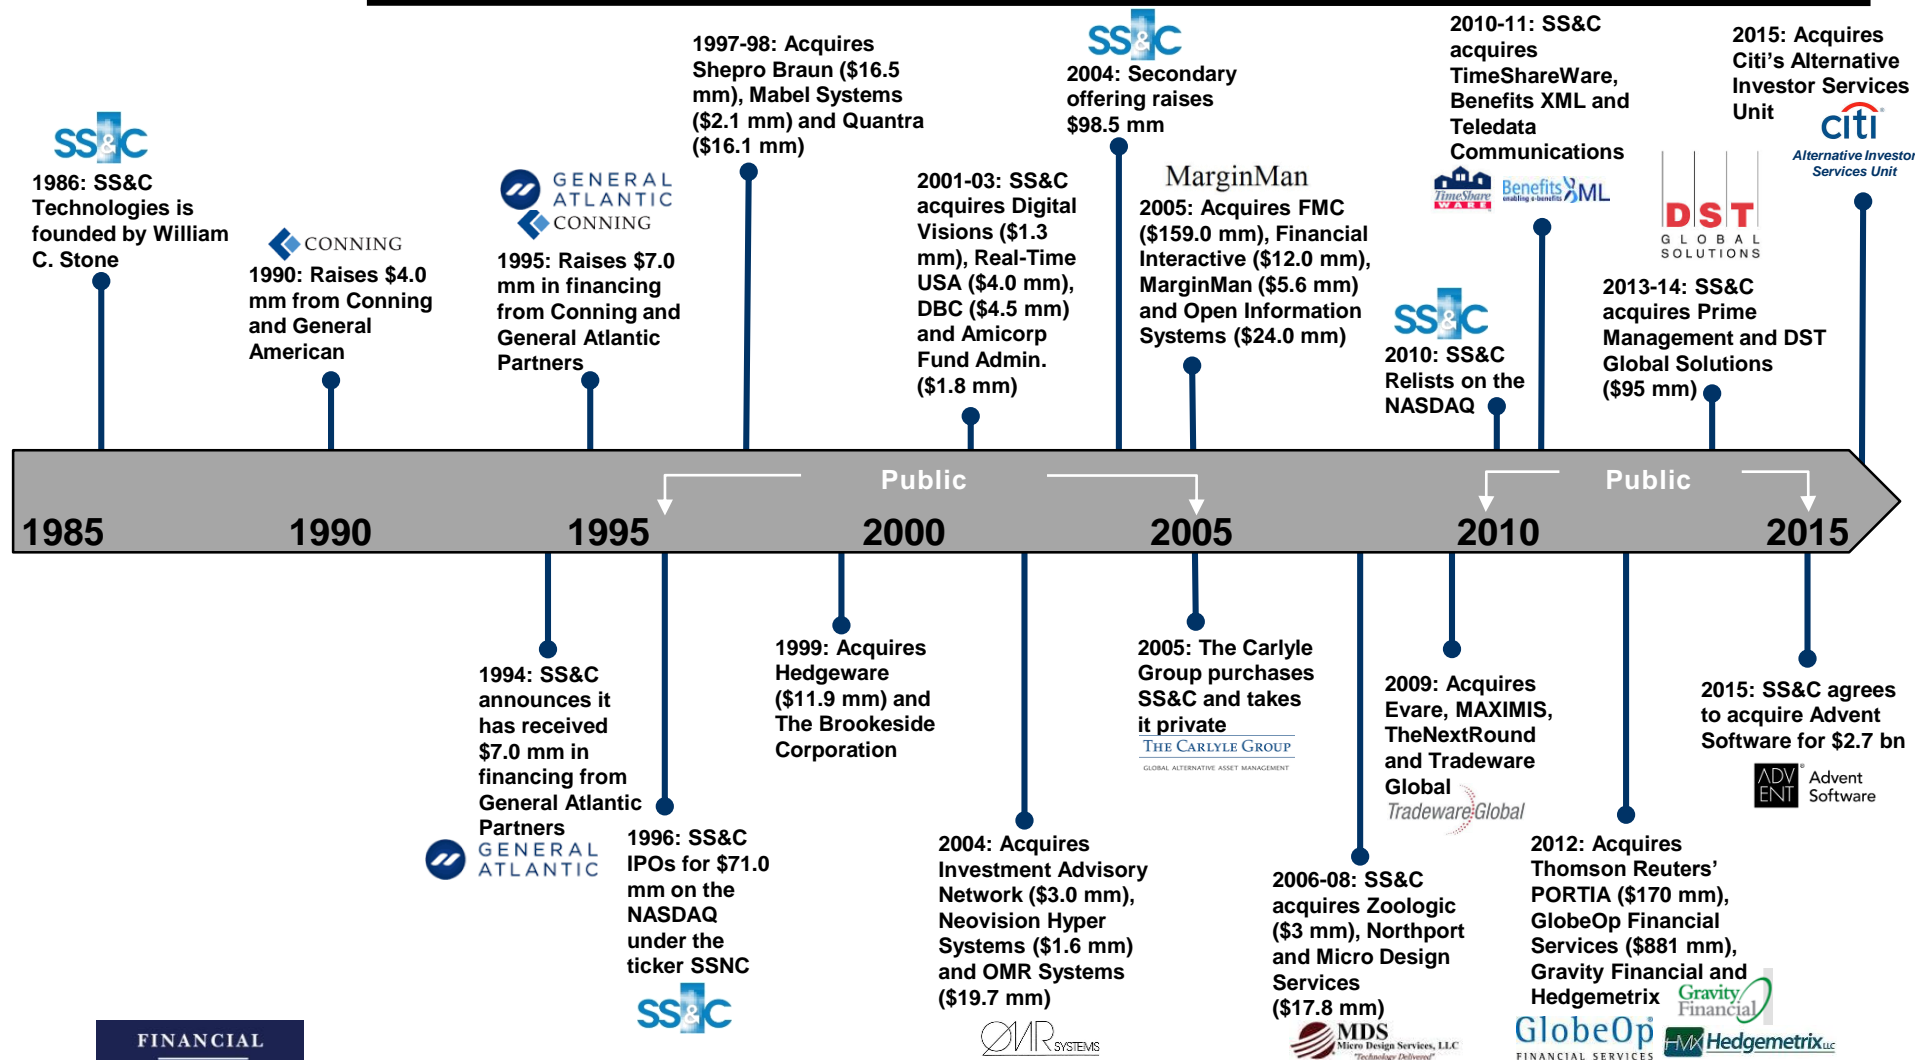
SS&C
1986: SS&C Technologies is founded by William C. Stone

CONNING
1990: Raises $4.0 mm from Conning and General American

GENERAL ATLANTIC
CONNING
1995: Raises $7.0 mm in financing from Conning and General Atlantic Partners

1997-98: Acquires Shepro Braun ($16.5 mm), Mabel Systems ($2.1 mm) and Quantra ($16.1 mm)

2001-03: SS&C acquires Digital Visions ($1.3 mm), Real-Time USA ($4.0 mm), DBC ($4.5 mm) and Amicorp Fund Admin. ($1.8 mm)

SS&C
2004: Secondary offering raises $98.5 mm

MarginMan
2005: Acquires FMC ($159.0 mm), Financial Interactive ($12.0 mm), MarginMan ($5.6 mm) and Open Information Systems ($24.0 mm)

SS&C
2010: SS&C Relists on the NASDAQ

2010-11: SS&C acquires TimeShareWare, Benefits XML and Teledata Communications
TimeShare WARE
Benefits XML

DST GLOBAL SOLUTIONS
2013-14: SS&C acquires Prime Management and DST Global Solutions ($95 mm)

2015: Acquires Citi's Alternative Investor Services Unit
citi
Alternative Investor Services Unit

Public
Public

1985
1990
1995
2000
2005
2010
2015

1994: SS&C announces it has received $7.0 mm in financing from General Atlantic Partners
GENERAL ATLANTIC

1996: SS&C IPOs for $71.0 mm on the NASDAQ under the ticker SSNC
SS&C

1999: Acquires Hedgeware ($11.9 mm) and The Brookeside Corporation

2004: Acquires Investment Advisory Network ($3.0 mm), Neovision Hyper Systems ($1.6 mm) and OMR Systems ($19.7 mm)
OMR SYSTEMS

2005: The Carlyle Group purchases SS&C and takes it private
THE CARLYLE GROUP
GLOBAL ALTERNATIVE ASSET MANAGEMENT

2006-08: SS&C acquires Zoologic ($3 mm), Northport and Micro Design Services ($17.8 mm)
MDS Micro Design Services, LLC "Technology Delivered"

2009: Acquires Evare, MAXIMIS, TheNextRound and Tradeware Global
TradewareGlobal

2012: Acquires Thomson Reuters' PORTIA ($170 mm), GlobeOp Financial Services ($881 mm), Gravity Financial and Hedgemetrix
Gravity Financial
GlobeOp FINANCIAL SERVICES
HMX Hedgemetrix LLC

2015: SS&C agrees to acquire Advent Software for $2.7 bn
ADV ENT Advent Software

FINANCIAL